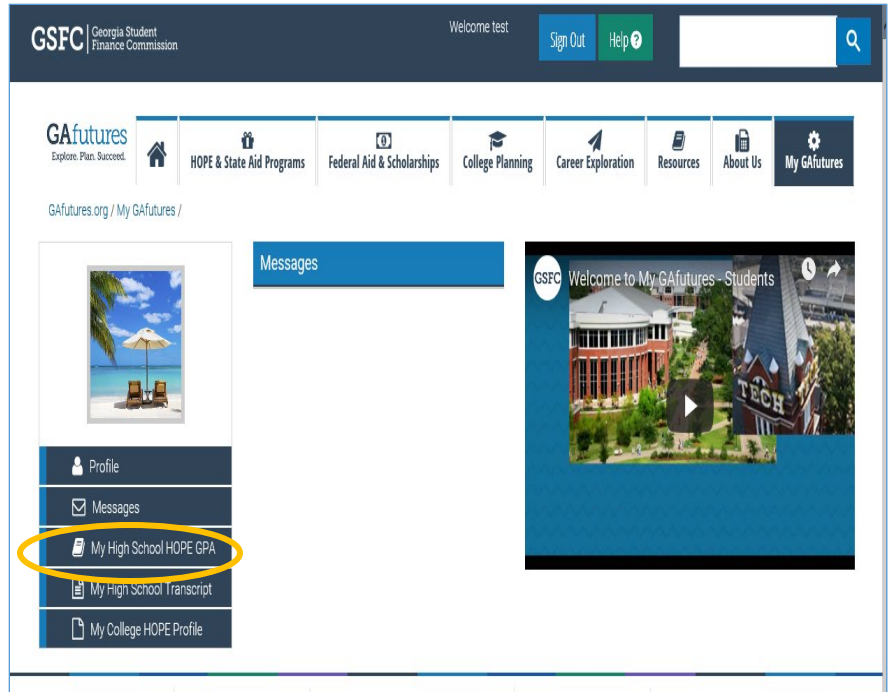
GSFC | Georgia Student Finance Commission

Welcome test

Sign Out

Help

GAfutures
Explore. Plan. Succeed.

HOPE & State Aid Programs

Federal Aid & Scholarships

College Planning

Career Exploration

Resources

About Us

My GAfutures

GAfutures.org / My GAfutures /

Messages

GSFC Welcome to My GAfutures - Students

TECH

Profile

Messages

My High School HOPE GPA

My High School Transcript

My College HOPE Profile